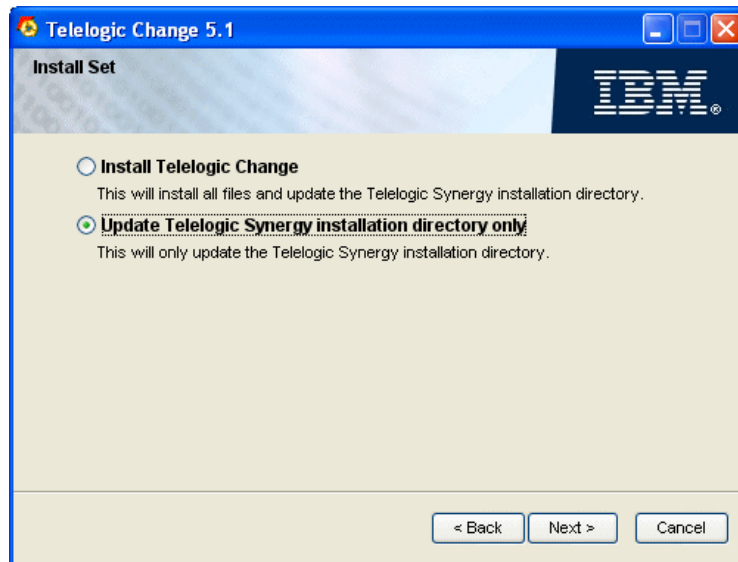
Telelogic Change 5.1

Install Set

IBM

Install Telelogic Change

This will install all files and update the Telelogic Synergy installation directory.

Update Telelogic Synergy installation directory only

This will only update the Telelogic Synergy installation directory.

< Back

Next >

Cancel